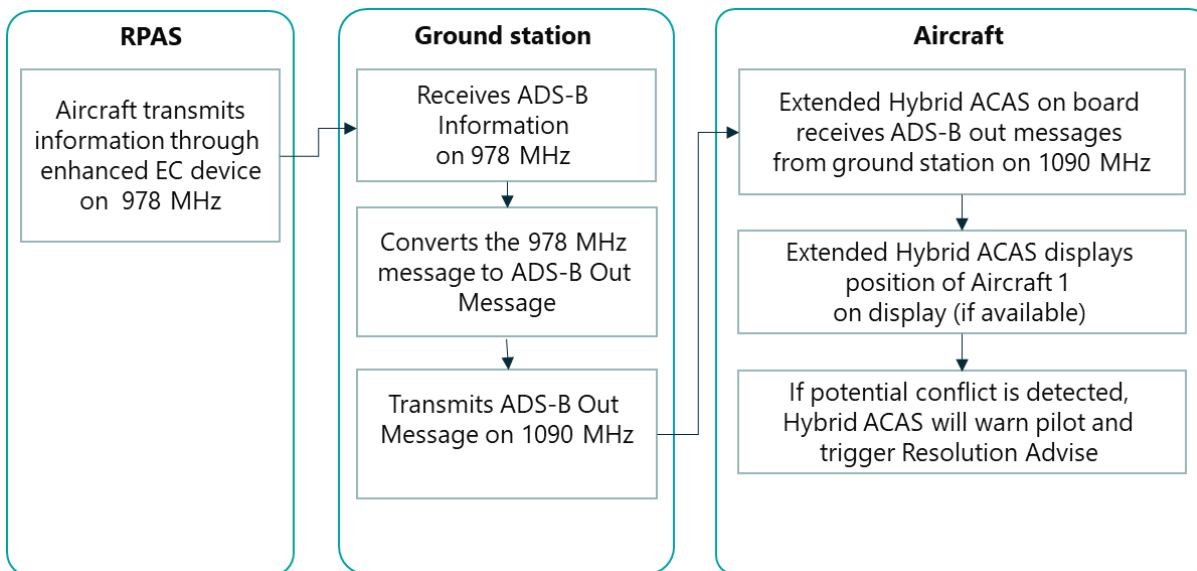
RPAS

Aircraft transmits information through enhanced EC device on 978 MHz

Ground station

Receives ADS-B Information on 978 MHz

Converts the 978 MHz message to ADS-B Out Message

Transmits ADS-B Out Message on 1090 MHz

Aircraft

Extended Hybrid ACAS on board receives ADS-B out messages from ground station on 1090 MHz

Extended Hybrid ACAS displays position of Aircraft 1 on display (if available)

If potential conflict is detected, Hybrid ACAS will warn pilot and trigger Resolution Advise